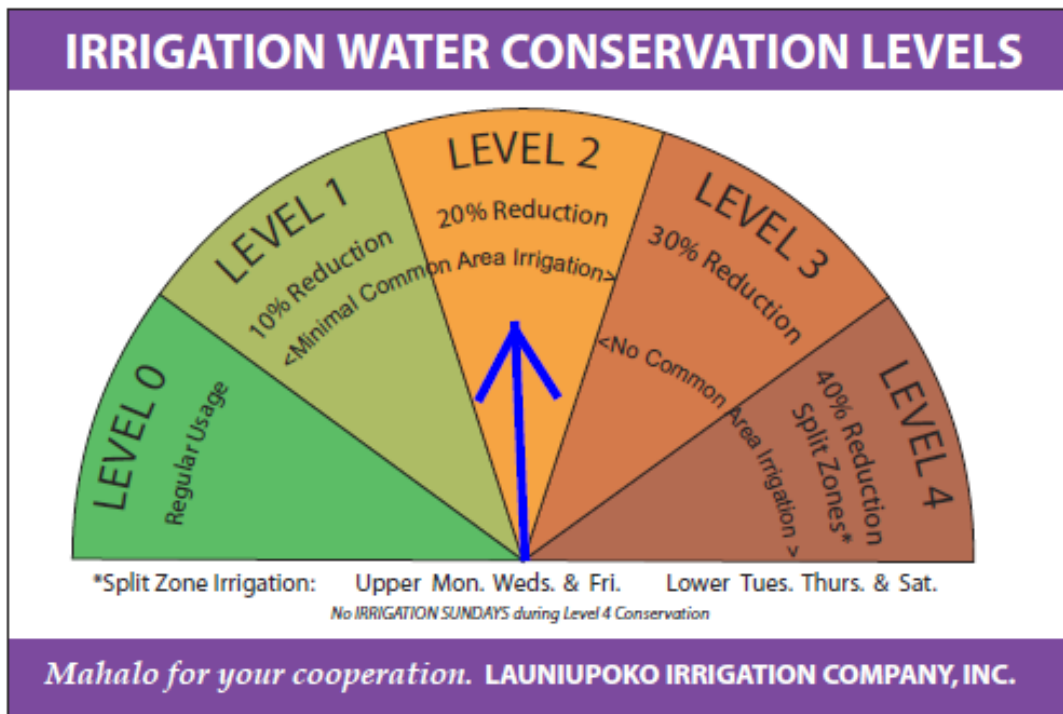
IRRIGATION WATER CONSERVATION LEVELS

LEVEL 0
Regular Usage

LEVEL 1
10% Reduction

<Minimal Common Area Irrigation>

LEVEL 2
20% Reduction

LEVEL 3
30% Reduction

<No Common Area Irrigation >

LEVEL 4
40% Reduction
Split Zones*

*Split Zone Irrigation: Upper Mon. Weds. & Fri. Lower Tues. Thurs. & Sat.
No IRRIGATION SUNDAYS during Level 4 Conservation

Mahalo for your cooperation. LAUNIUPOKO IRRIGATION COMPANY, INC.